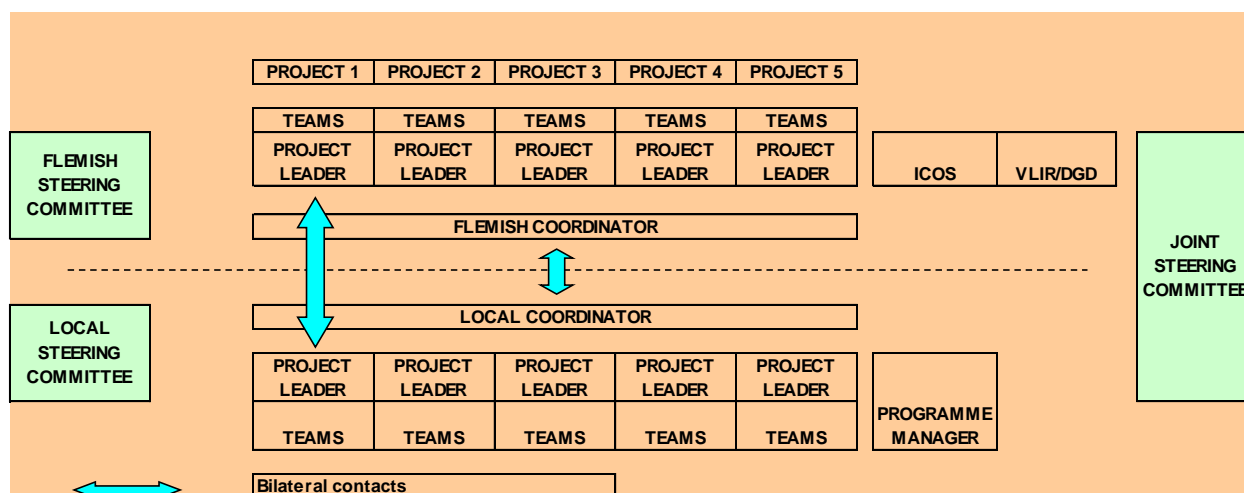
| PROJECT 1 | PROJECT 2 | PROJECT 3 | PROJECT 4 | PROJECT 5 |
|---|---|---|---|---|

| TEAMS | TEAMS | TEAMS | TEAMS | TEAMS |
|---|---|---|---|---|
| PROJECT LEADER | PROJECT LEADER | PROJECT LEADER | PROJECT LEADER | PROJECT LEADER |

ICOS

VLIR/DGD

FLEMISH STEERING COMMITTEE

FLEMISH COORDINATOR

JOINT STEERING COMMITTEE

LOCAL COORDINATOR

LOCAL STEERING COMMITTEE

| PROJECT LEADER | PROJECT LEADER | PROJECT LEADER | PROJECT LEADER | PROJECT LEADER |
|---|---|---|---|---|
| TEAMS | TEAMS | TEAMS | TEAMS | TEAMS |

PROGRAMME MANAGER

Bilateral contacts